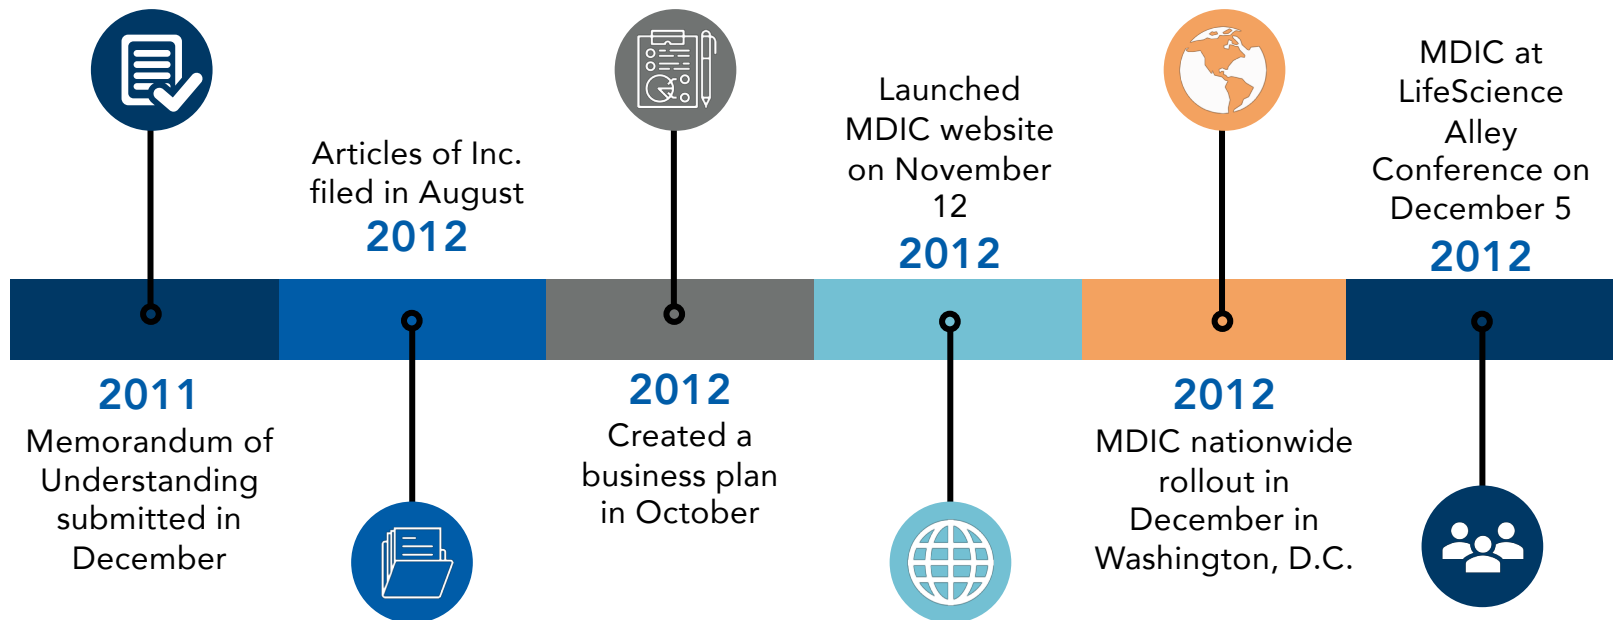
2011
Memorandum of Understanding submitted in December

Articles of Inc. filed in August
2012

2012
Created a business plan in October

Launched MDIC website on November 12
2012

2012
MDIC nationwide rollout in December in Washington, D.C.

MDIC at LifeScience Alley Conference on December 5
2012